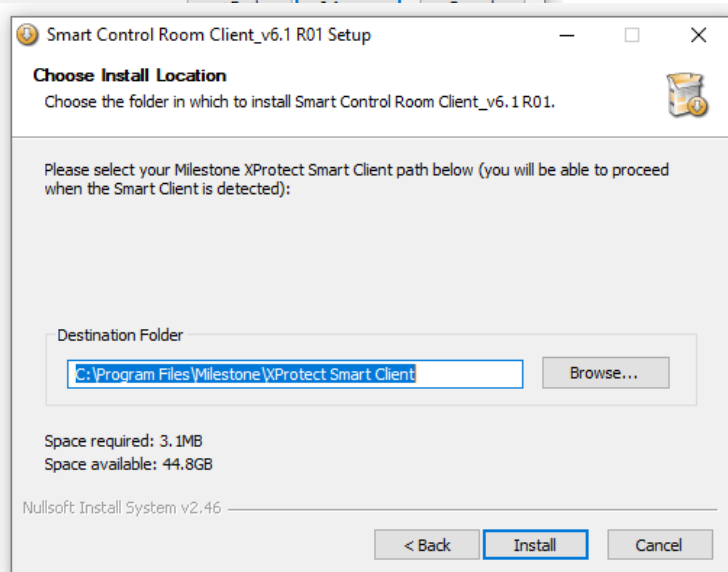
Smart Control Room Client_v6.1 R01 Setup

Choose Install Location
Choose the folder in which to install Smart Control Room Client_v6.1 R01.

Please select your Milestone XProtect Smart Client path below (you will be able to proceed when the Smart Client is detected):

Destination Folder

C:\Program Files\Milestone\XProtect Smart Client

Browse...

Space required: 3.1MB
Space available: 44.8GB

Nullsoft Install System v2.46

< Back
Install
Cancel